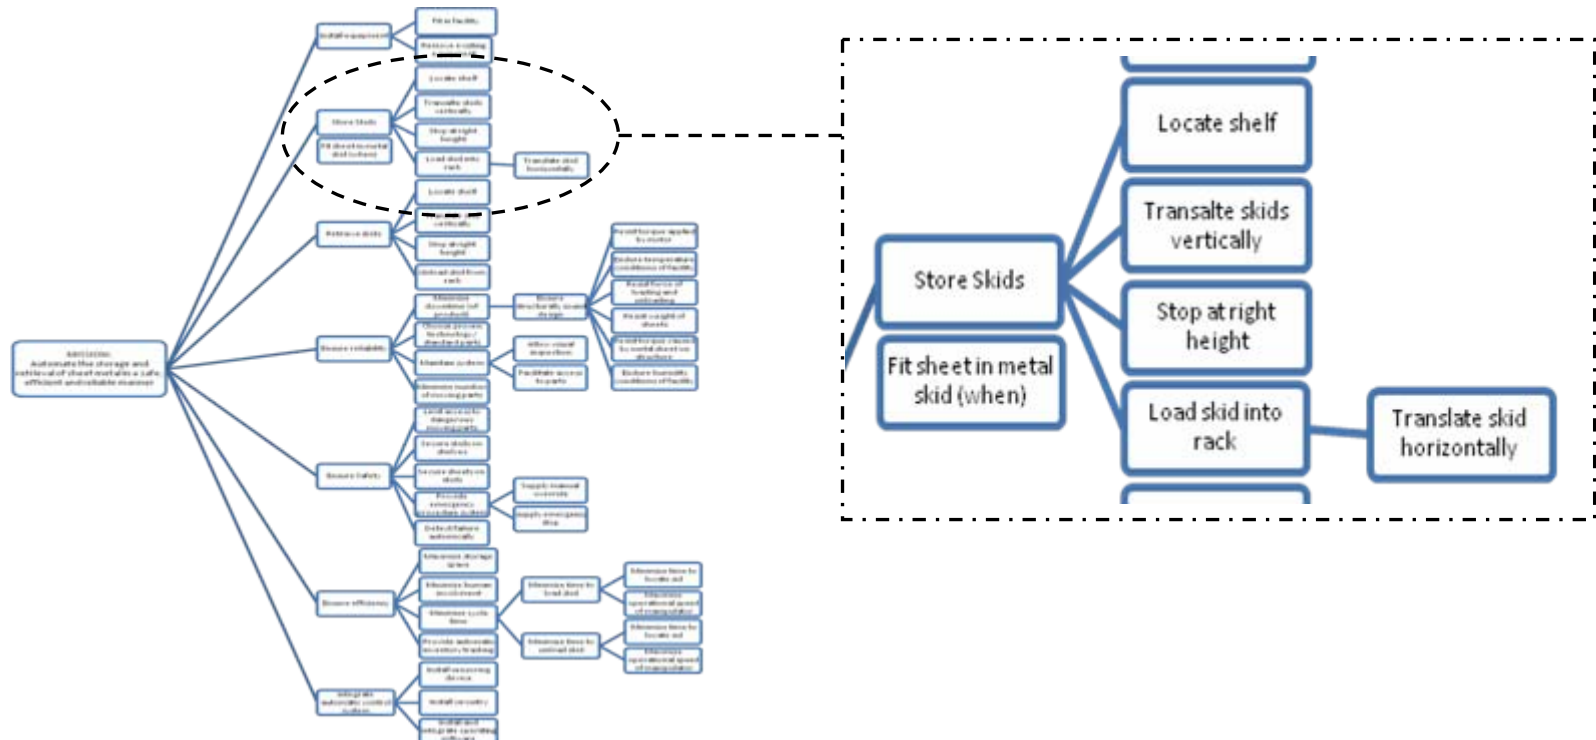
Install equipment

Fit in facility

Remove existing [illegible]

Store Skids

Fit sheet in metal skid (when)

Locate shelf

Translate skids vertically

Stop at right height

Load skid into rack

Translate skid horizontally

Retrieve skids

Locate shelf

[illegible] vertically

Stop at right height

Unload skid from rack

MISSION: Automate the storage and retrieval of sheet metal in a safe, efficient and reliable manner

Ensure reliability

Ensure safety

Ensure efficiency

Integrate automatic control system

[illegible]

Locate shelf

Transalte skids vertically

Stop at right height

Load skid into rack

Translate skid horizontally

Store Skids

Fit sheet in metal skid (when)